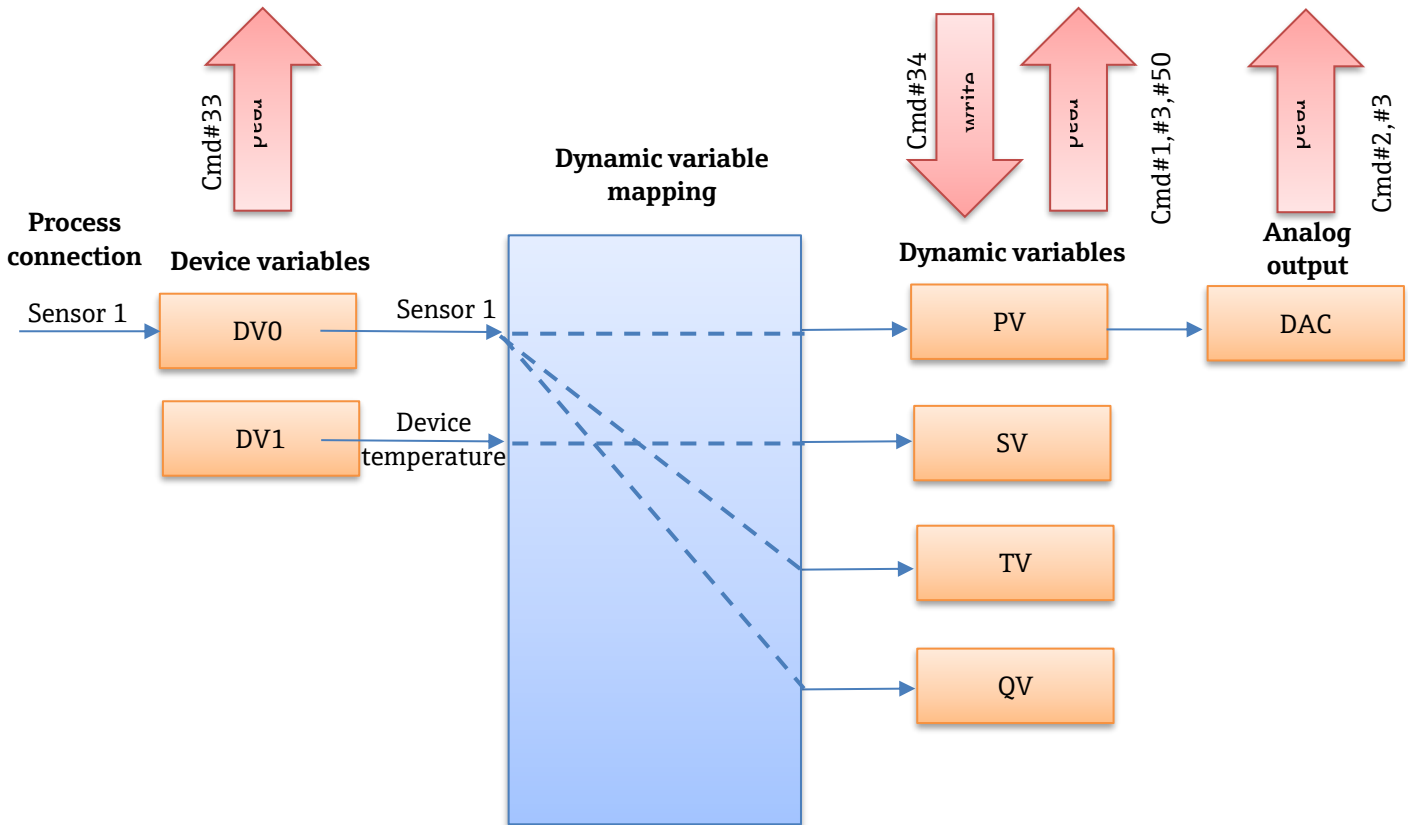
Cmd#33

read

Dynamic variable mapping

Cmd#34

write

read

Cmd#1,#3,#50

read

Cmd#2,#3

Process connection

Device variables

Dynamic variables

Analog output

Sensor 1

DV0

Sensor 1

PV

DAC

DV1

Device temperature

SV

TV

QV